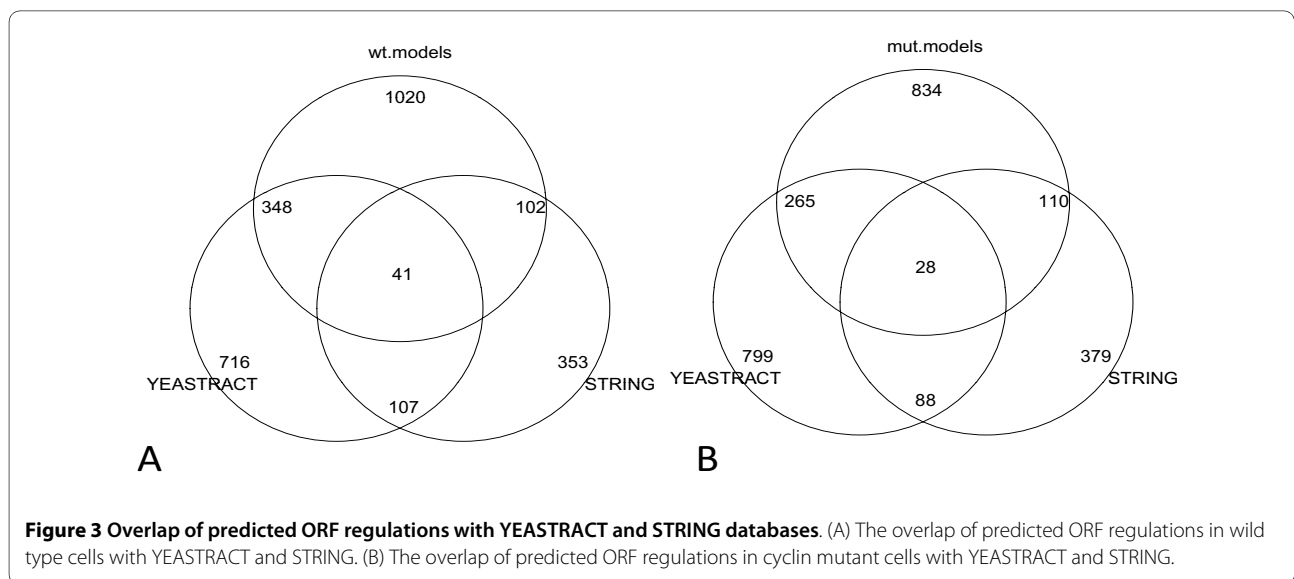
wt.models

1020

348

102

41

716

YEASTRACT

353

STRING

107

A

mut.models

834

265

110

28

799

YEASTRACT

379

STRING

88

B

**Figure 3 Overlap of predicted ORF regulations with YEASTRACT and STRING databases**. (A) The overlap of predicted ORF regulations in wild type cells with YEASTRACT and STRING. (B) The overlap of predicted ORF regulations in cyclin mutant cells with YEASTRACT and STRING.